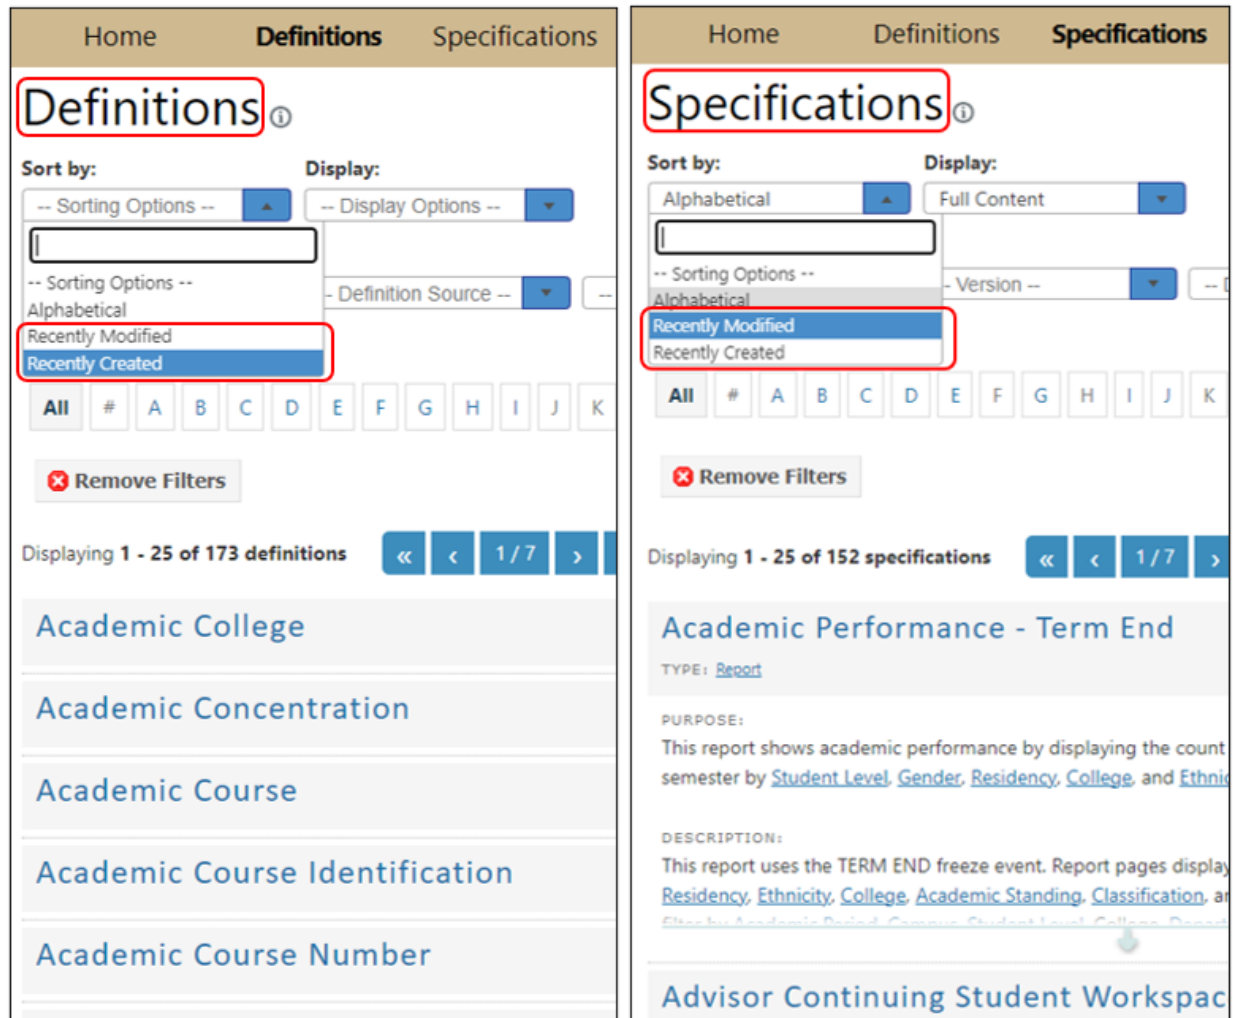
Home Definitions Specifications

Definitions

Sort by:
-- Sorting Options --

Display:
-- Display Options --

-- Sorting Options --
Alphabetical
Recently Modified
Recently Created

- Definition Source --

All # A B C D E F G H I J K

Remove Filters

Displaying 1 - 25 of 173 definitions

« ‹ 1 / 7 ›

Academic College

Academic Concentration

Academic Course

Academic Course Identification

Academic Course Number

Home Definitions Specifications

Specifications

Sort by:
Alphabetical

Display:
Full Content

-- Sorting Options --
Alphabetical
Recently Modified
Recently Created

- Version --

All # A B C D E F G H I J K

Remove Filters

Displaying 1 - 25 of 152 specifications

« ‹ 1 / 7 ›

Academic Performance - Term End

TYPE: Report

PURPOSE:
This report shows academic performance by displaying the count semester by Student Level, Gender, Residency, College, and Ethni

DESCRIPTION:
This report uses the TERM END freeze event. Report pages display Residency, Ethnicity, College, Academic Standing, Classification, a

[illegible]

Advisor Continuing Student Workspac